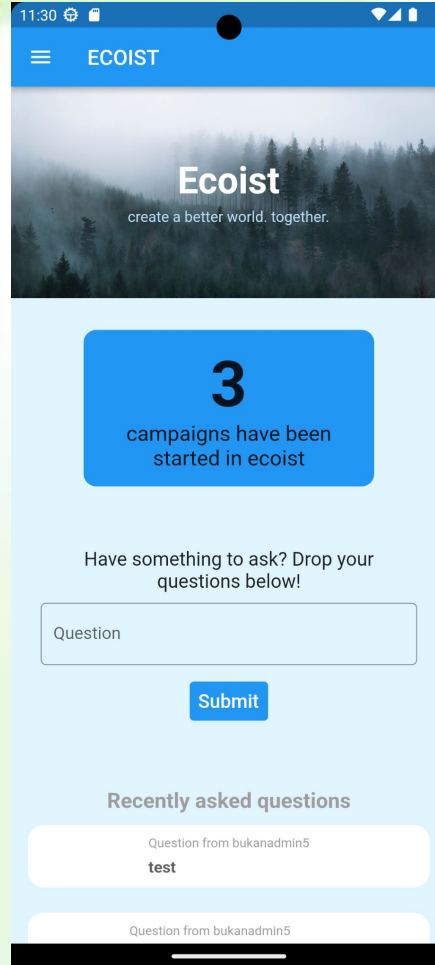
11:30

ECOIST

Ecoist

create a better world. together.

3

campaigns have been started in ecoist

Have something to ask? Drop your questions below!

Question

Submit

Recently asked questions

Question from bukanadmin5

test

Question from bukanadmin5